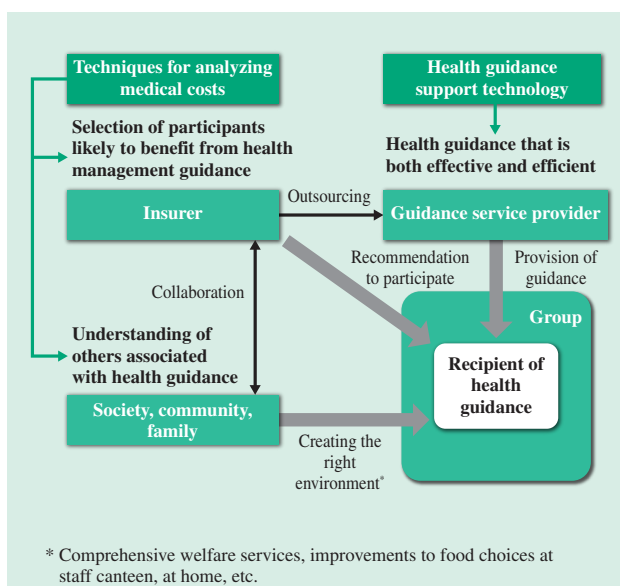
Techniques for analyzing medical costs

Health guidance support technology

Selection of participants likely to benefit from health management guidance

Health guidance that is both effective and efficient

Insurer

Outsourcing

Guidance service provider

Recommendation to participate

Provision of guidance

Collaboration

Group

Understanding of others associated with health guidance

Recipient of health guidance

Society, community, family

Creating the right environment*

* Comprehensive welfare services, improvements to food choices at staff canteen, at home, etc.